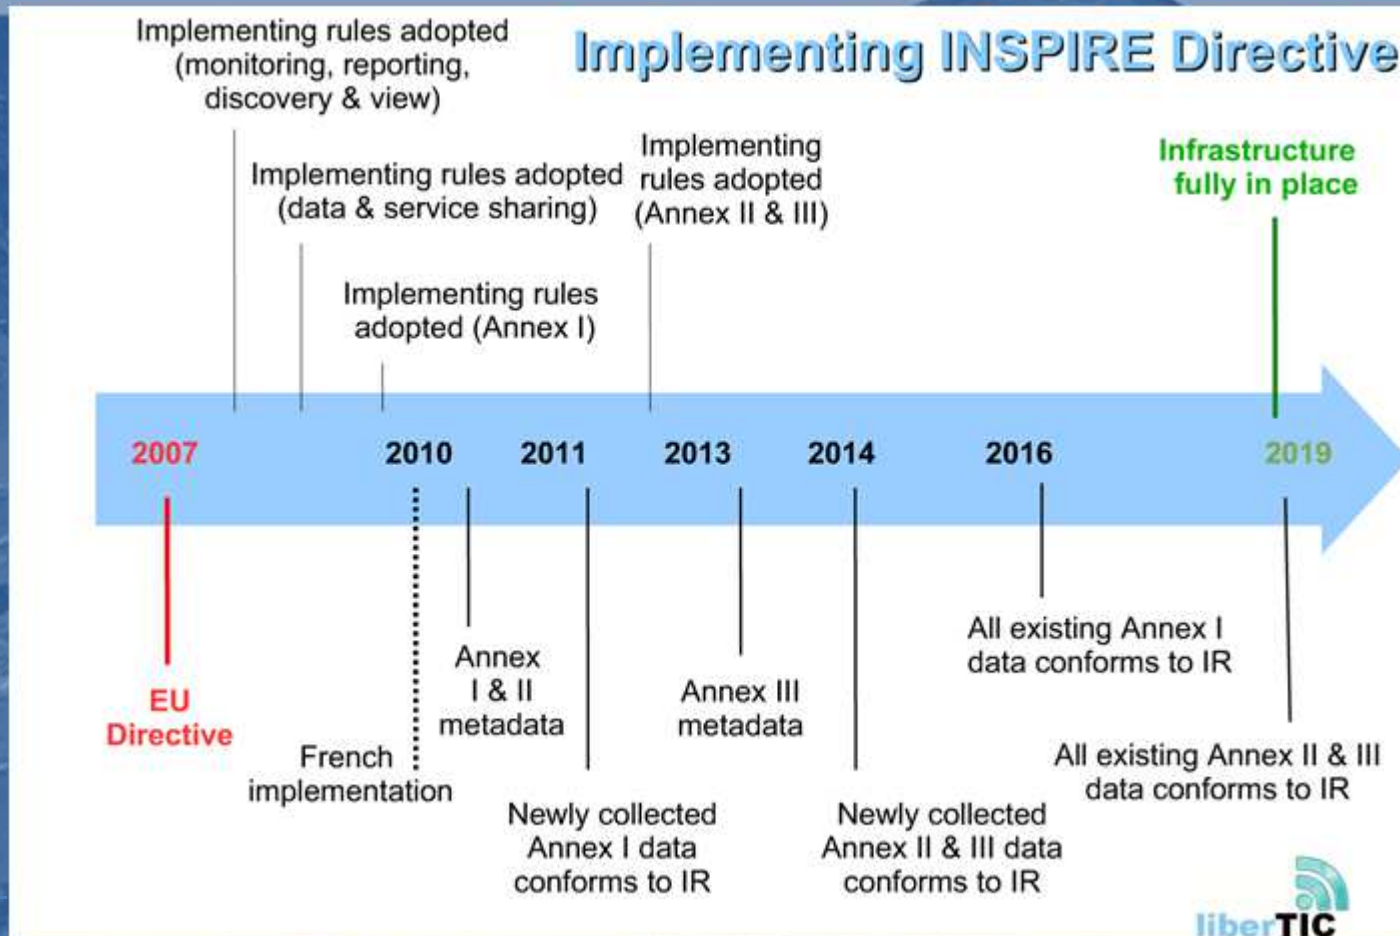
Implementing INSPIRE Directive

Implementing rules adopted (monitoring, reporting, discovery & view)

Implementing rules adopted (data & service sharing)

Implementing rules adopted (Annex I)

Implementing rules adopted (Annex II & III)

Infrastructure fully in place

2007

2010

2011

2013

2014

2016

2019

EU Directive

French implementation

Annex I & II metadata

Newly collected Annex I data conforms to IR

Annex III metadata

Newly collected Annex II & III data conforms to IR

All existing Annex I data conforms to IR

All existing Annex II & III data conforms to IR

liberTIC